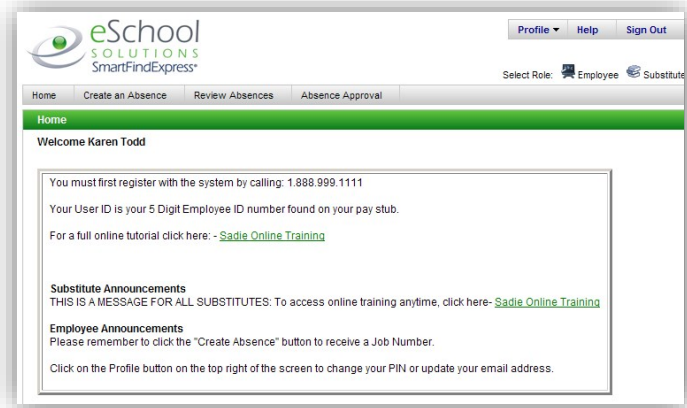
eSchool
SOLUTIONS
SmartFindExpress

Profile ▾ Help Sign Out

Select Role: Employee Substitute

Home | Create an Absence | Review Absences | Absence Approval

Home

Welcome Karen Todd

You must first register with the system by calling: 1.888.999.1111

Your User ID is your 5 Digit Employee ID number found on your pay stub.

For a full online tutorial click here: - Sadie Online Training

Substitute Announcements
THIS IS A MESSAGE FOR ALL SUBSTITUTES: To access online training anytime, click here- Sadie Online Training

Employee Announcements
Please remember to click the "Create Absence" button to receive a Job Number.

Click on the Profile button on the top right of the screen to change your PIN or update your email address.